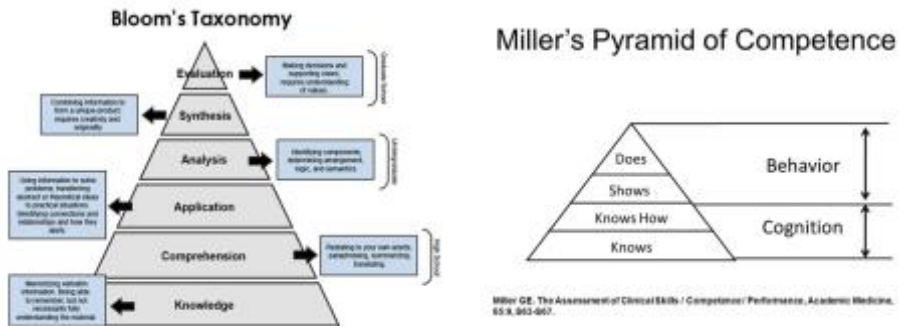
Bloom's Taxonomy

Evaluation

Making decisions and supporting views; requires understanding of values.

Graduate School

Combining information to form a unique product; requires creativity and originality

Synthesis

Analysis

Identifying components; determining arrangement, logic, and semantics.

Undergraduate

Using information to solve problems; transferring abstract or theoretical ideas to practical situations. Identifying connections and relationships and how they apply.

Application

Comprehension

Restating in your own words; paraphrasing, summarizing, translating.

High School

Memorizing verbatim information. Being able to remember, but not necessarily fully understanding the material.

Knowledge

Miller's Pyramid of Competence

Does

Shows

Knows How

Knows

Behavior

Cognition

Miller GE. The Assessment of Clinical Skills / Competence / Performance, Academic Medicine, 65:9, S63-S67.